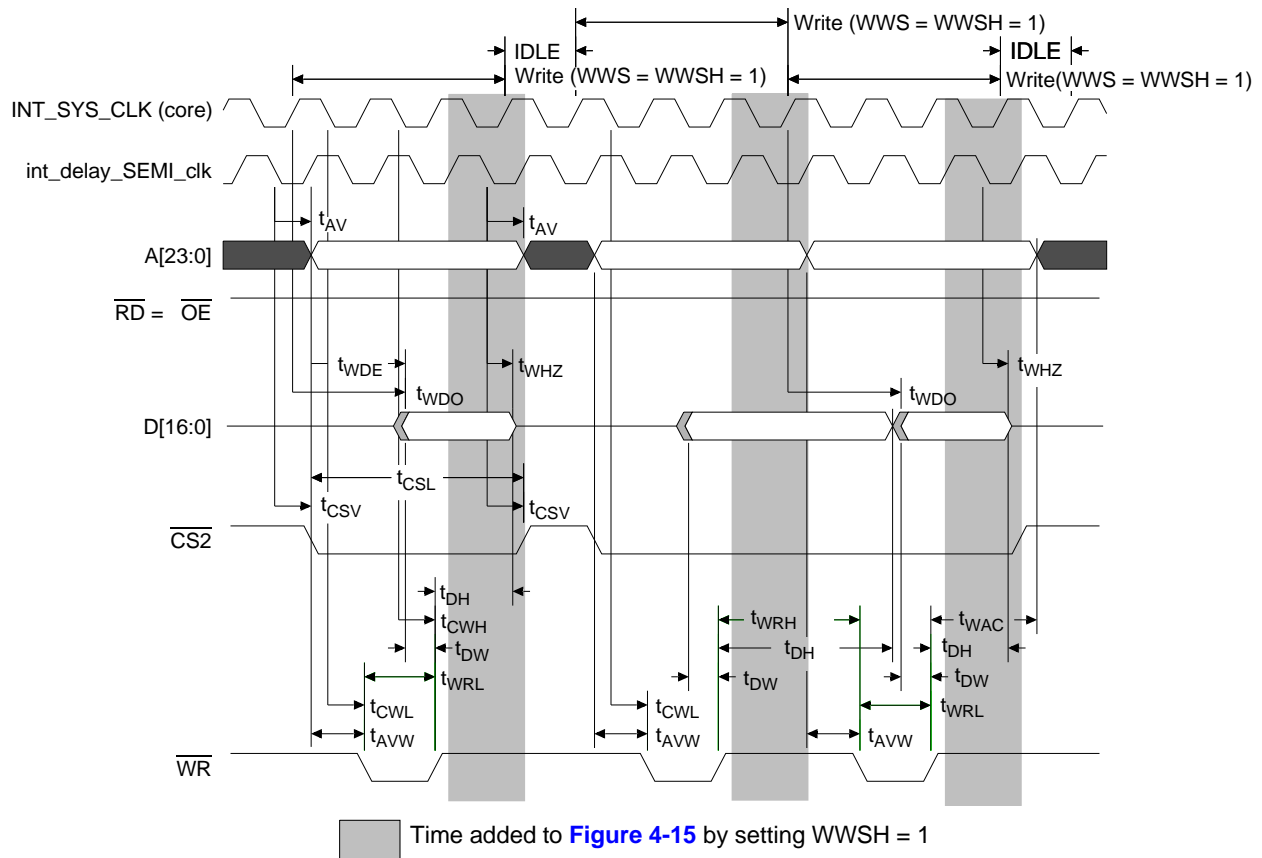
Write (WWS = WWSH = 1)

IDLE

Write (WWS = WWSH = 1)

IDLE

Write(WWS = WWSH = 1)

INT_SYS_CLK (core)

int_delay_SEMI_clk

$t_{AV}$

$t_{AV}$

A[23:0]

$\overline{RD}$ = $\overline{OE}$

$t_{WDE}$

$t_{WHZ}$

$t_{WHZ}$

$t_{WDO}$

$t_{WDO}$

D[16:0]

$t_{CSL}$

$t_{CSV}$

$t_{CSV}$

$\overline{CS2}$

$t_{DH}$

$t_{CWH}$

$t_{DW}$

$t_{WRL}$

$t_{CWL}$

$t_{AVW}$

$t_{WRH}$

$t_{DH}$

$t_{DW}$

$t_{CWL}$

$t_{AVW}$

$t_{WAC}$

$t_{DH}$

$t_{DW}$

$t_{WRL}$

$t_{AVW}$

$\overline{WR}$

Time added to Figure 4-15 by setting WWSH = 1